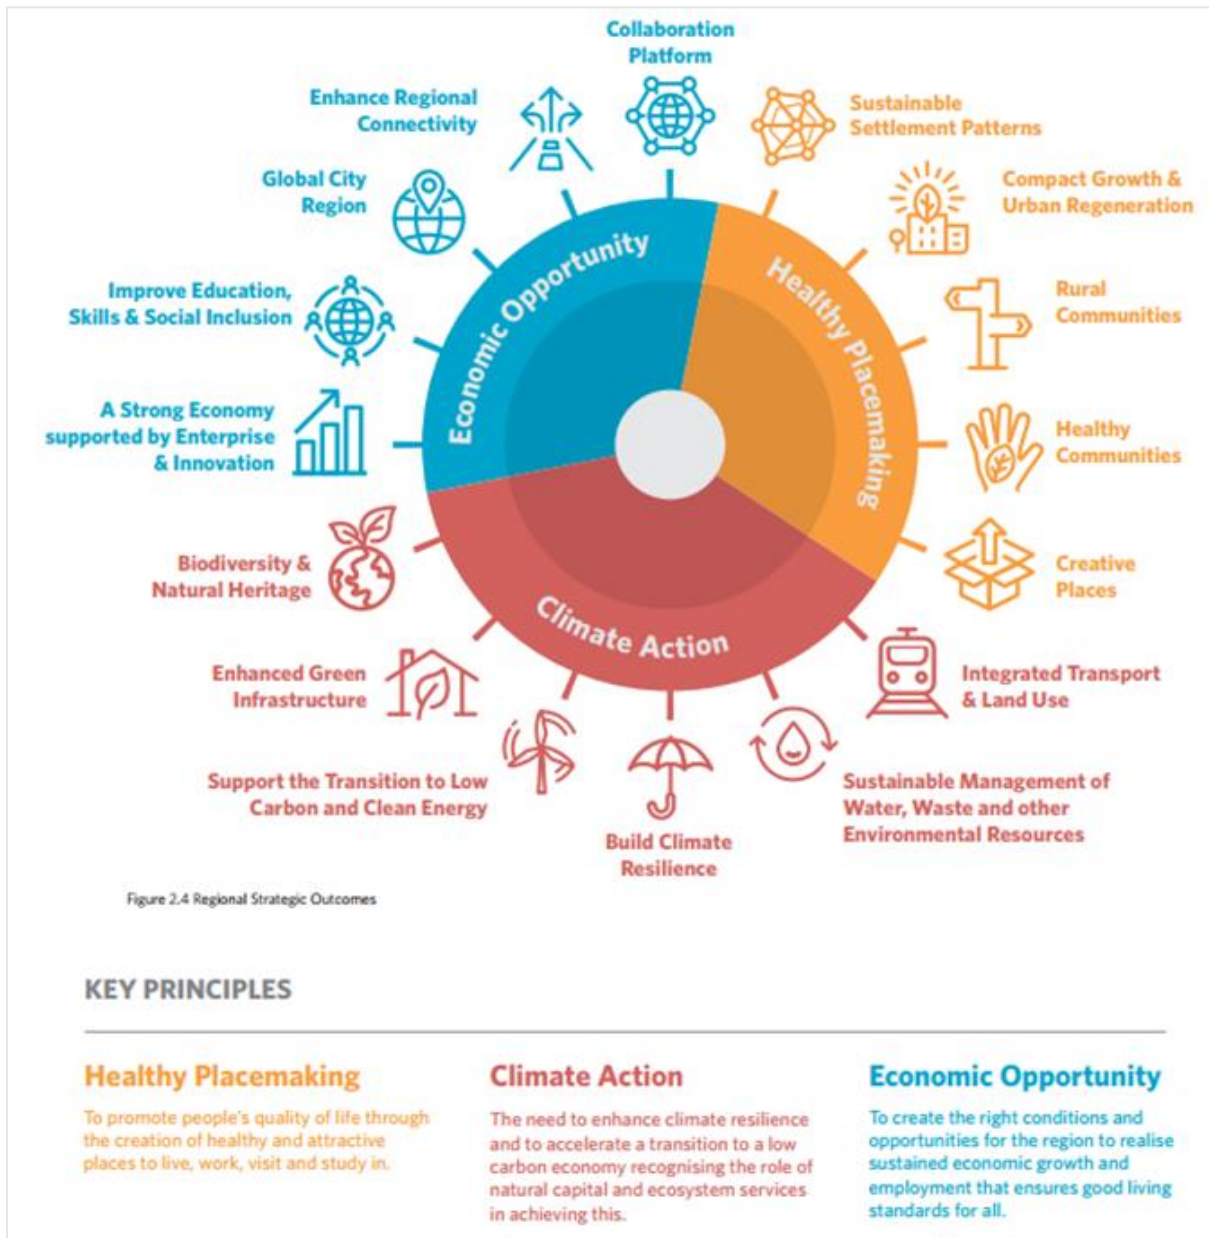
Collaboration Platform

Sustainable Settlement Patterns

Compact Growth & Urban Regeneration

Rural Communities

Healthy Communities

Creative Places

Integrated Transport & Land Use

Sustainable Management of Water, Waste and other Environmental Resources

Build Climate Resilience

Support the Transition to Low Carbon and Clean Energy

Enhanced Green Infrastructure

Biodiversity & Natural Heritage

A Strong Economy supported by Enterprise & Innovation

Improve Education, Skills & Social Inclusion

Global City Region

Enhance Regional Connectivity

Economic Opportunity

Healthy Placemaking

Climate Action

Figure 2.4 Regional Strategic Outcomes

KEY PRINCIPLES

Healthy Placemaking

To promote people's quality of life through the creation of healthy and attractive places to live, work, visit and study in.

Climate Action

The need to enhance climate resilience and to accelerate a transition to a low carbon economy recognising the role of natural capital and ecosystem services in achieving this.

Economic Opportunity

To create the right conditions and opportunities for the region to realise sustained economic growth and employment that ensures good living standards for all.